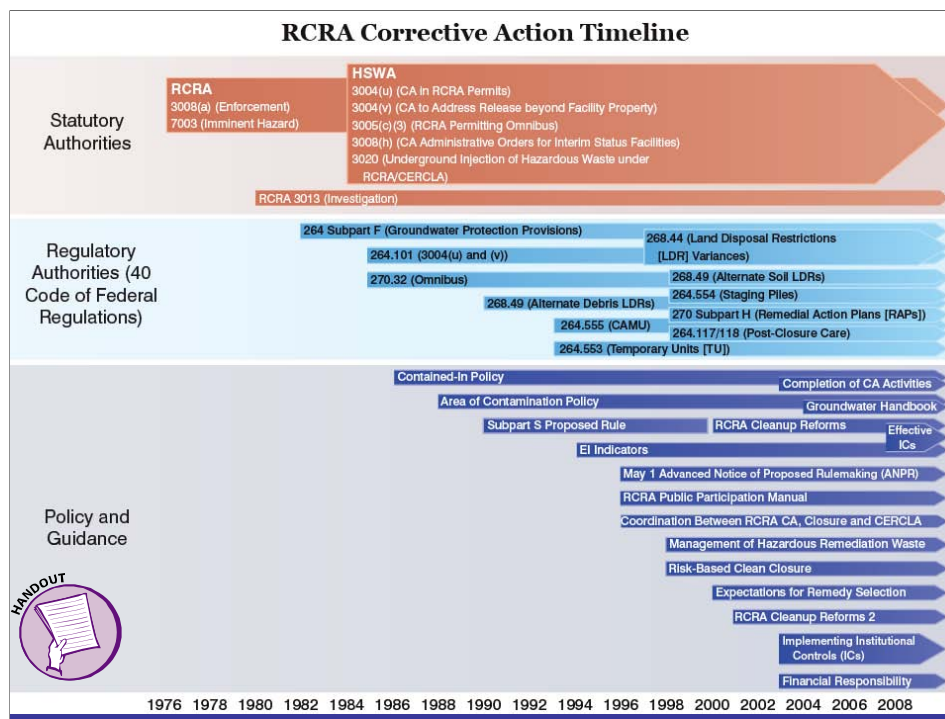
RCRA Corrective Action Timeline

Statutory Authorities

RCRA
3008(a) (Enforcement)
7003 (Imminent Hazard)

HSWA
3004(u) (CA in RCRA Permits)
3004(v) (CA to Address Release beyond Facility Property)
3005(c)(3) (RCRA Permitting Omnibus)
3008(h) (CA Administrative Orders for Interim Status Facilities)
3020 (Underground Injection of Hazardous Waste under RCRA/CERCLA)

RCRA 3013 (Investigation)

Regulatory Authorities (40 Code of Federal Regulations)

264 Subpart F (Groundwater Protection Provisions)
268.44 (Land Disposal Restrictions [LDR] Variances)
264.101 (3004(u) and (v))
270.32 (Omnibus)
268.49 (Alternate Soil LDRs)
268.49 (Alternate Debris LDRs)
264.554 (Staging Piles)
270 Subpart H (Remedial Action Plans [RAPs])
264.555 (CAMU)
264.117/118 (Post-Closure Care)
264.553 (Temporary Units [TU])

Policy and Guidance

Contained-In Policy
Completion of CA Activities
Area of Contamination Policy
Groundwater Handbook
Subpart S Proposed Rule
RCRA Cleanup Reforms
Effective ICs
EI Indicators
May 1 Advanced Notice of Proposed Rulemaking (ANPR)
RCRA Public Participation Manual
Coordination Between RCRA CA, Closure and CERCLA
Management of Hazardous Remediation Waste
Risk-Based Clean Closure
Expectations for Remedy Selection
RCRA Cleanup Reforms 2
Implementing Institutional Controls (ICs)
Financial Responsibility

HANDOUT

1976 1978 1980 1982 1984 1986 1988 1990 1992 1994 1996 1998 2000 2002 2004 2006 2008